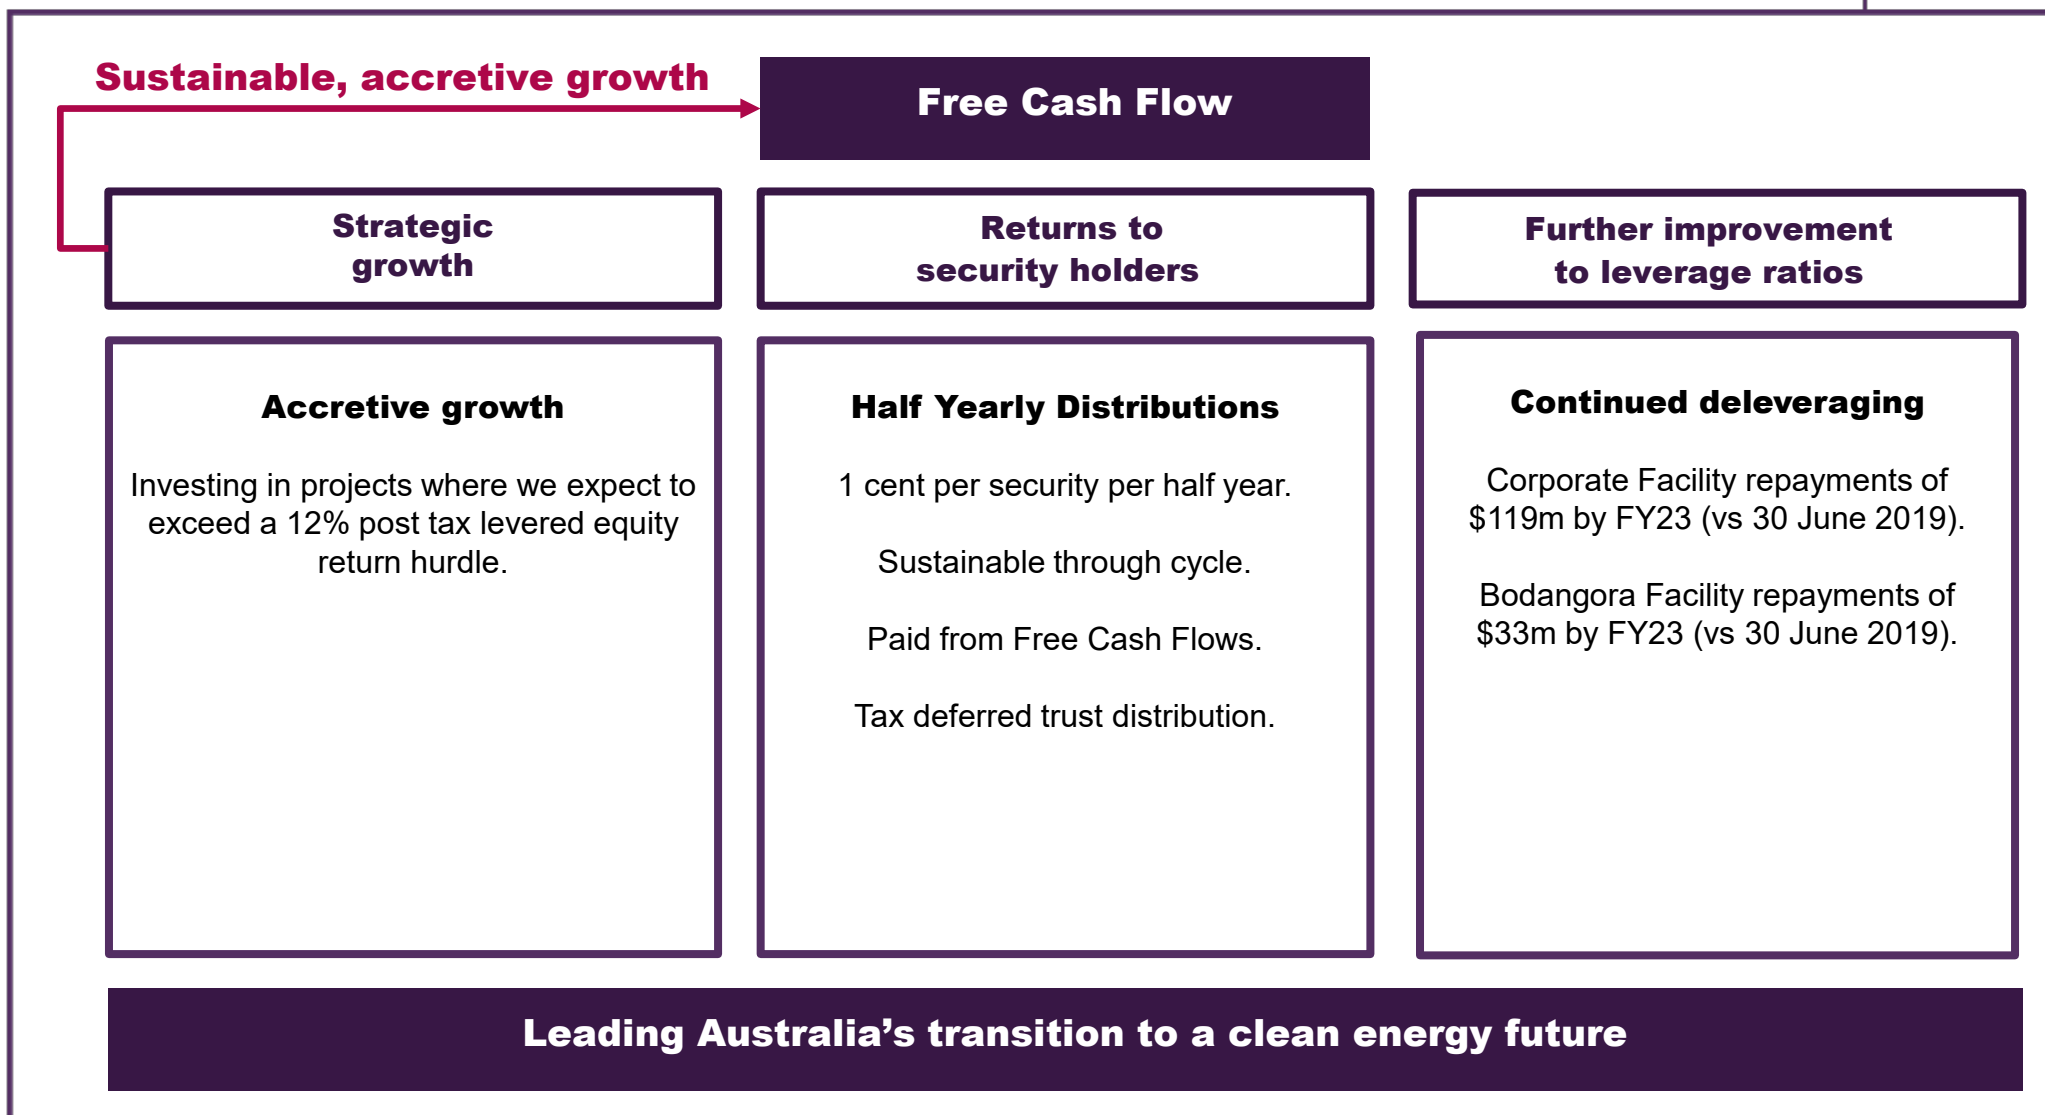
Sustainable, accretive growth

Free Cash Flow

Strategic growth

Returns to security holders

Further improvement to leverage ratios

Accretive growth

Investing in projects where we expect to exceed a 12% post tax levered equity return hurdle.

Half Yearly Distributions

1 cent per security per half year.

Sustainable through cycle.

Paid from Free Cash Flows.

Tax deferred trust distribution.

Continued deleveraging

Corporate Facility repayments of \$119m by FY23 (vs 30 June 2019).

Bodangora Facility repayments of \$33m by FY23 (vs 30 June 2019).

Leading Australia’s transition to a clean energy future